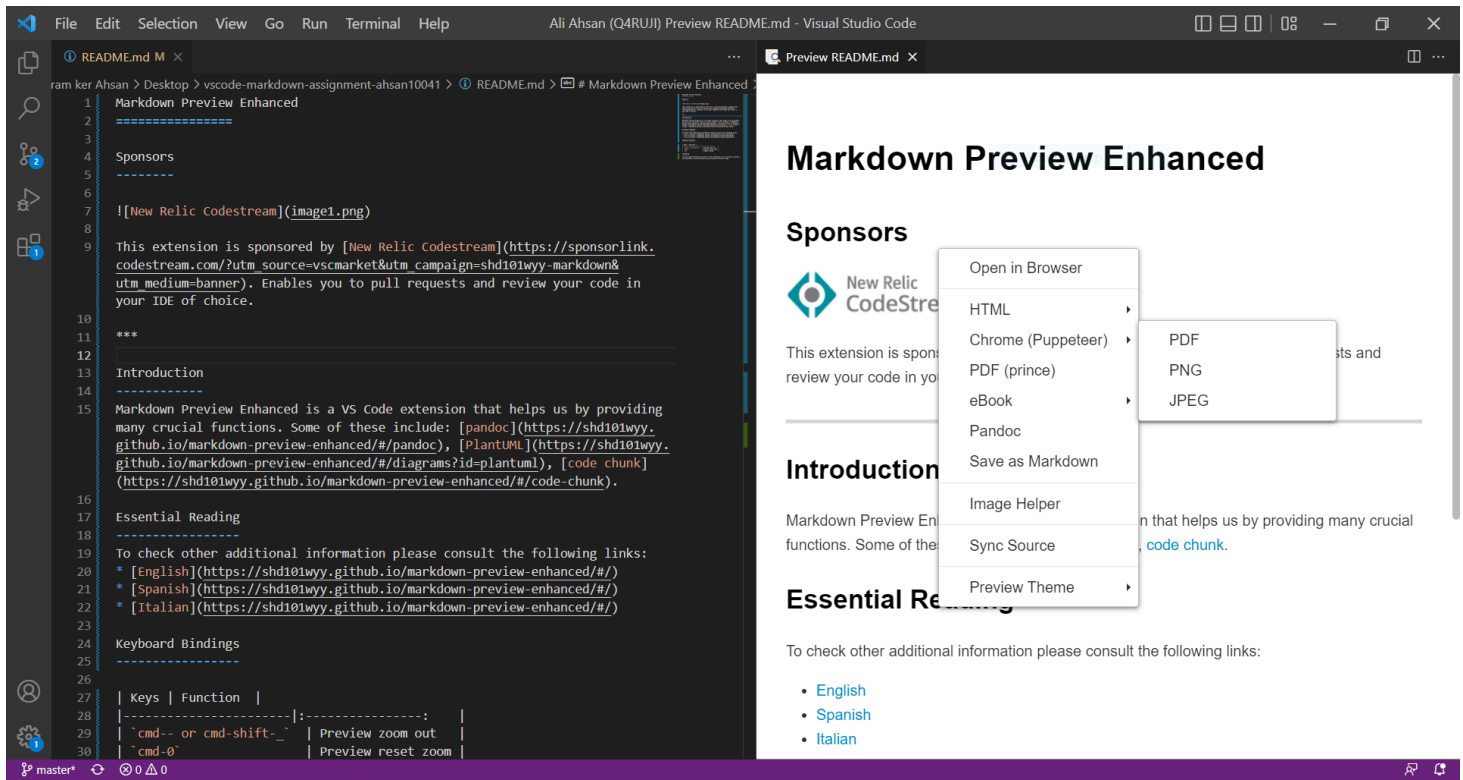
File Edit Selection View Go Run Terminal Help
Ali Ahsan (Q4RUJI) Preview README.md - Visual Studio Code

README.md M ×
Preview README.md ×

ram ker Ahsan > Desktop > vscode-markdown-assignment-ahsan10041 > README.md > # Markdown Preview Enhanced

1 Markdown Preview Enhanced
2 ================
3
4 Sponsors
5 --------
6
7 ![New Relic Codestream](image1.png)
8
9 This extension is sponsored by [New Relic Codestream](https://sponsorlink.codestream.com/?utm_source=vscmarket&utm_campaign=shd101wyy-markdown&utm_medium=banner). Enables you to pull requests and review your code in your IDE of choice.
10
11 ***
12
13 Introduction
14 ------------
15 Markdown Preview Enhanced is a VS Code extension that helps us by providing many crucial functions. Some of these include: [pandoc](https://shd101wyy.github.io/markdown-preview-enhanced/#/pandoc), [PlantUML](https://shd101wyy.github.io/markdown-preview-enhanced/#/diagrams?id=plantuml), [code chunk](https://shd101wyy.github.io/markdown-preview-enhanced/#/code-chunk).
16
17 Essential Reading
18 -----------------
19 To check other additional information please consult the following links:
20 * [English](https://shd101wyy.github.io/markdown-preview-enhanced/#/)
21 * [Spanish](https://shd101wyy.github.io/markdown-preview-enhanced/#/)
22 * [Italian](https://shd101wyy.github.io/markdown-preview-enhanced/#/)
23
24 Keyboard Bindings
25 -----------------
26
27 | Keys | Function |
28 |----------------------|:---------------:|
29 | `cmd-- or cmd-shift-_` | Preview zoom out |
30 | `cmd-0` | Preview reset zoom |

Markdown Preview Enhanced

Sponsors

New Relic CodeStre

This extension is spons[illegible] sts and review your code in yo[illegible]

Introduction

Markdown Preview Enh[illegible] n that helps us by providing many crucial functions. Some of the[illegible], code chunk.

Essential Re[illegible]

To check other additional information please consult the following links:

• English
• Spanish
• Italian

Open in Browser
HTML
Chrome (Puppeteer)
PDF (prince)
eBook
Pandoc
Save as Markdown
Image Helper
Sync Source
Preview Theme

PDF
PNG
JPEG

master* ⊗0 ⚠0